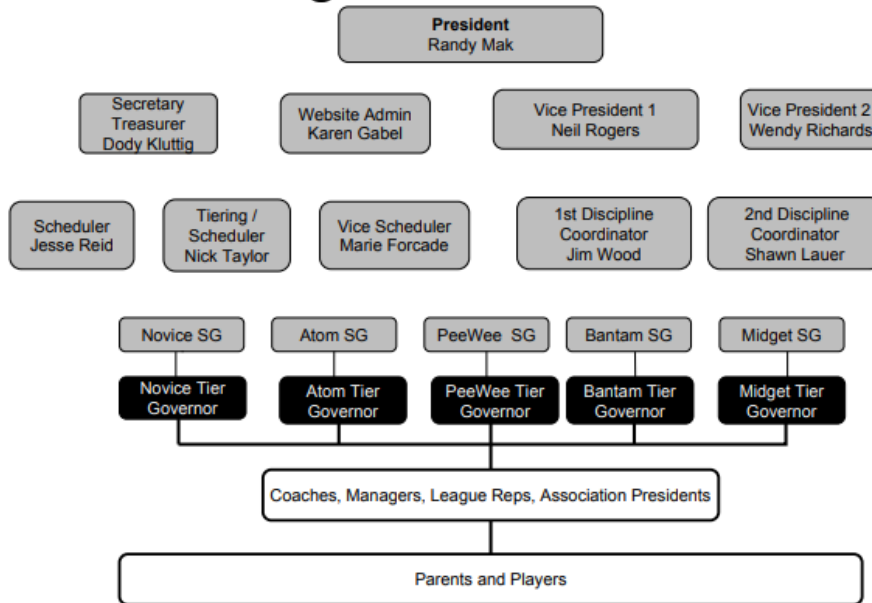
President
Randy Mak

Secretary
Treasurer
Dody Kluttig

Website Admin
Karen Gabel

Vice President 1
Neil Rogers

Vice President 2
Wendy Richards

Scheduler
Jesse Reid

Tiering / Scheduler
Nick Taylor

Vice Scheduler
Marie Forcade

1st Discipline Coordinator
Jim Wood

2nd Discipline Coordinator
Shawn Lauer

Novice SG

Atom SG

PeeWee SG

Bantam SG

Midget SG

Novice Tier Governor

Atom Tier Governor

PeeWee Tier Governor

Bantam Tier Governor

Midget Tier Governor

Coaches, Managers, League Reps, Association Presidents

Parents and Players